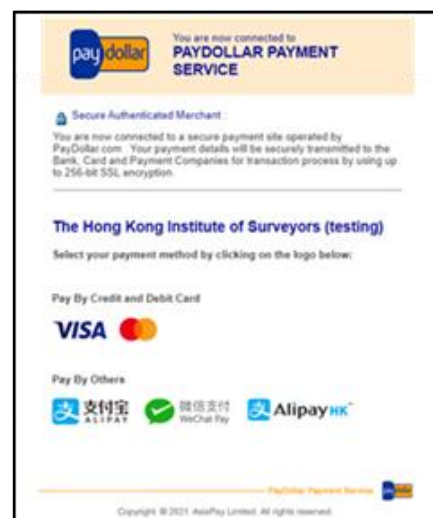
paydollar

You are now connected to
PAYDOLLAR PAYMENT SERVICE

Secure Authenticated Merchant

You are now connected to a secure payment site operated by PayDollar.com. Your payment details will be securely transmitted to the Bank, Card and Payment Companies for transaction process by using up to 256-bit SSL encryption.

The Hong Kong Institute of Surveyors (testing)

Select your payment method by clicking on the logo below:

Pay By Credit and Debit Card

VISA

Pay By Others

支付宝 ALIPAY

微信支付 WeChat Pay

AlipayHK

PayDollar Payment Service

Copyright © 2021 AsiaPay Limited. All rights reserved.